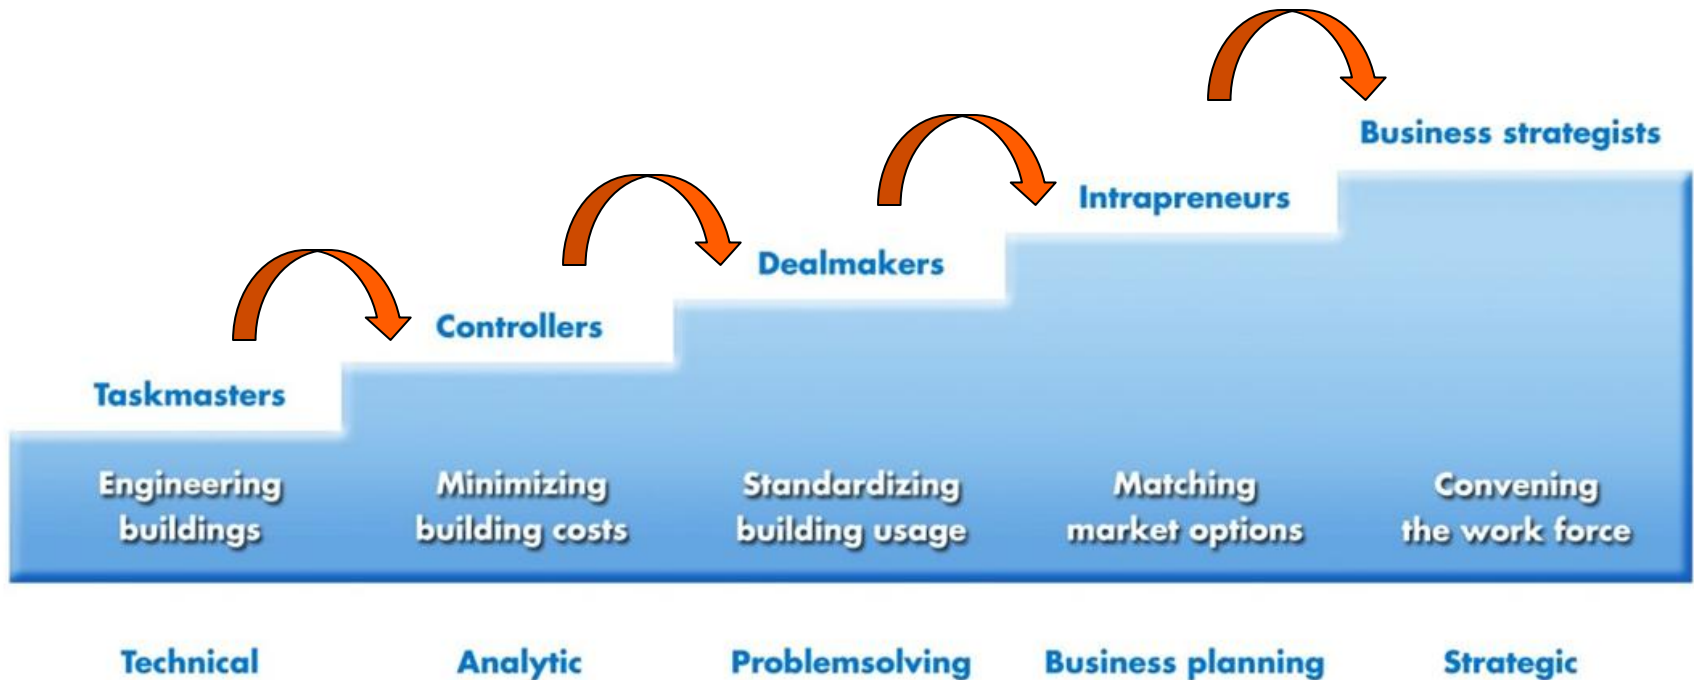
Business strategists

Intrapreneurs

Dealmakers

Controllers

Taskmasters

Engineering buildings

Minimizing building costs

Standardizing building usage

Matching market options

Convening the work force

Technical

Analytic

Problemsolving

Business planning

Strategic